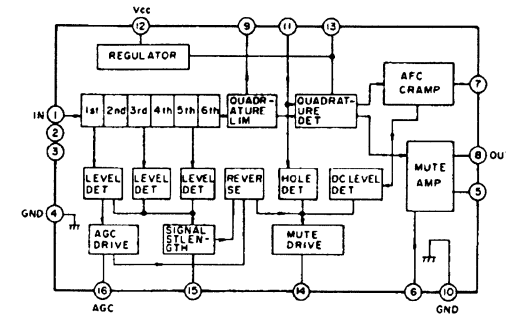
Vcc
12
9
11
13
REGULATOR
AFC CRAMP
7
IN 1
2
3
1st
2nd
3rd
4th
5th
6th
QUADRATURE LIM
QUADRATURE DET
MUTE AMP
8 OU
5
LEVEL DET
LEVEL DET
LEVEL DET
REVERSE
HOLE DET
DC LEVEL DET
GND 4
AGC DRIVE
SIGNAL STLENGTH
MUTE DRIVE
16
AGC
15
14
6
10
GND